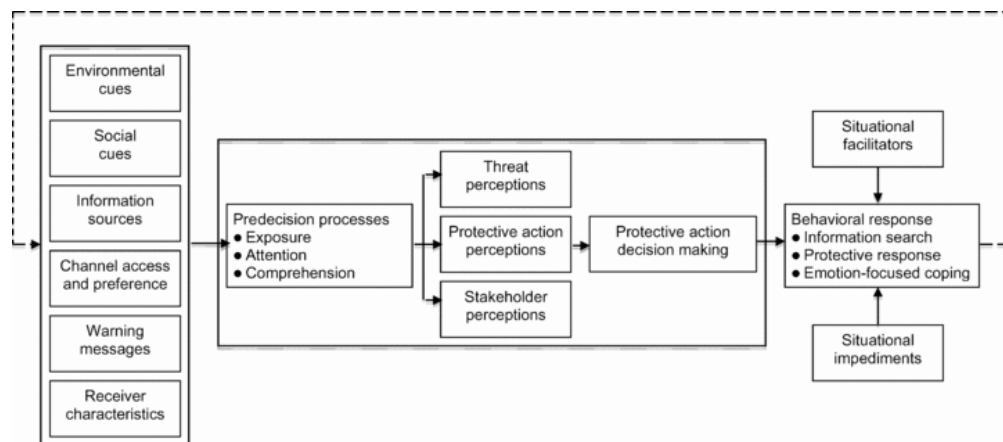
Environmental cues

Social cues

Information sources

Channel access and preference

Warning messages

Receiver characteristics

Predecision processes
● Exposure
● Attention
● Comprehension

Threat perceptions

Protective action perceptions

Stakeholder perceptions

Protective action decision making

Situational facilitators

Behavioral response
● Information search
● Protective response
● Emotion-focused coping

Situational impediments